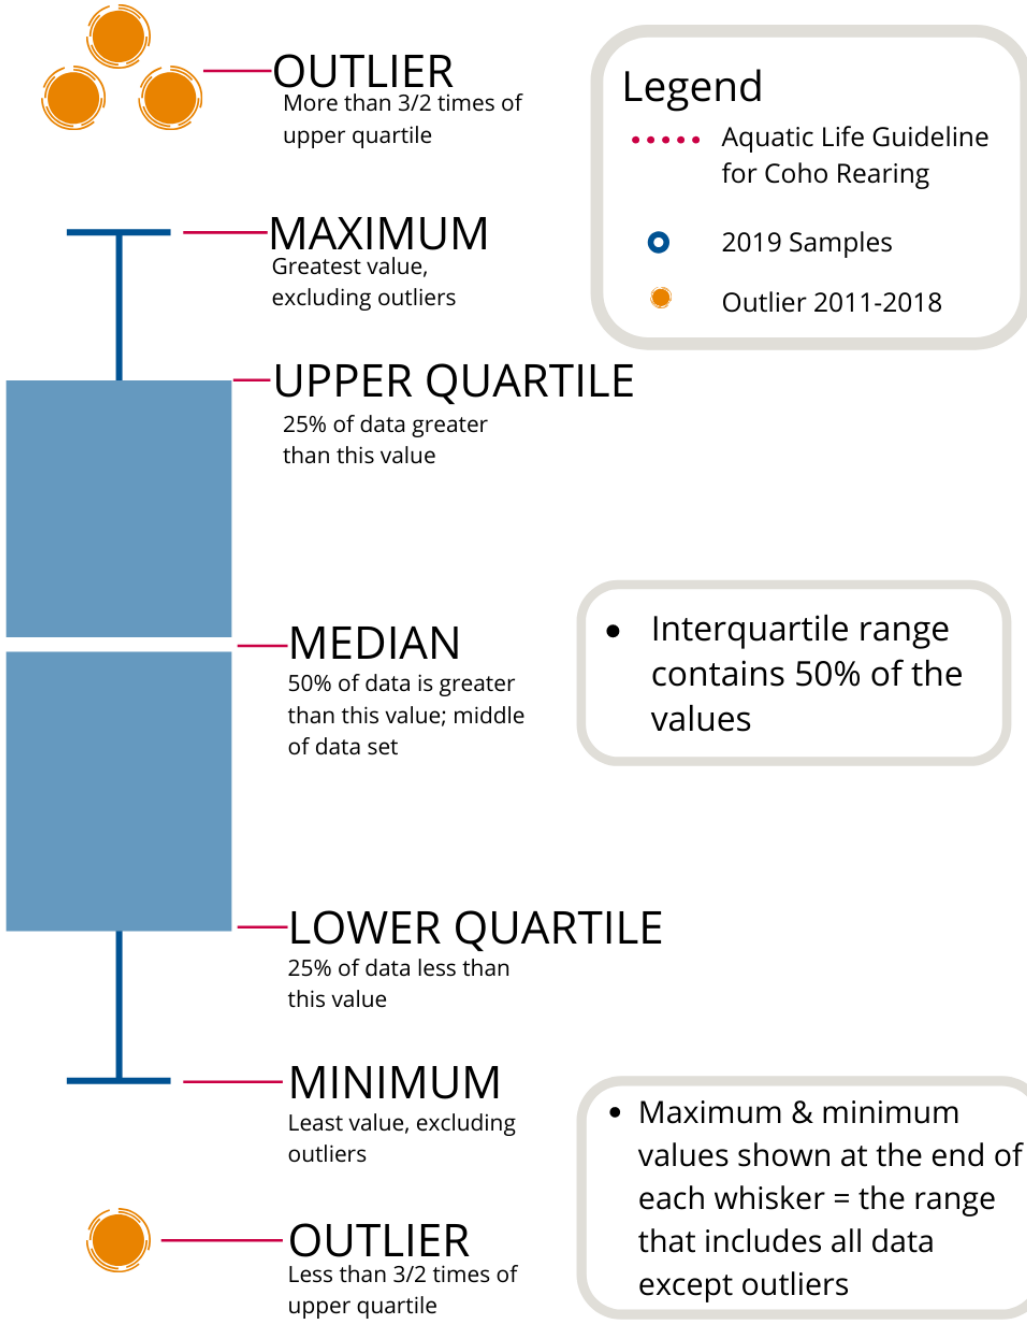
OUTLIER
More than 3/2 times of upper quartile

Legend
Aquatic Life Guideline for Coho Rearing
2019 Samples
Outlier 2011-2018

MAXIMUM
Greatest value, excluding outliers

UPPER QUARTILE
25% of data greater than this value

MEDIAN
50% of data is greater than this value; middle of data set

• Interquartile range contains 50% of the values

LOWER QUARTILE
25% of data less than this value

MINIMUM
Least value, excluding outliers

• Maximum & minimum values shown at the end of each whisker = the range that includes all data except outliers

OUTLIER
Less than 3/2 times of upper quartile